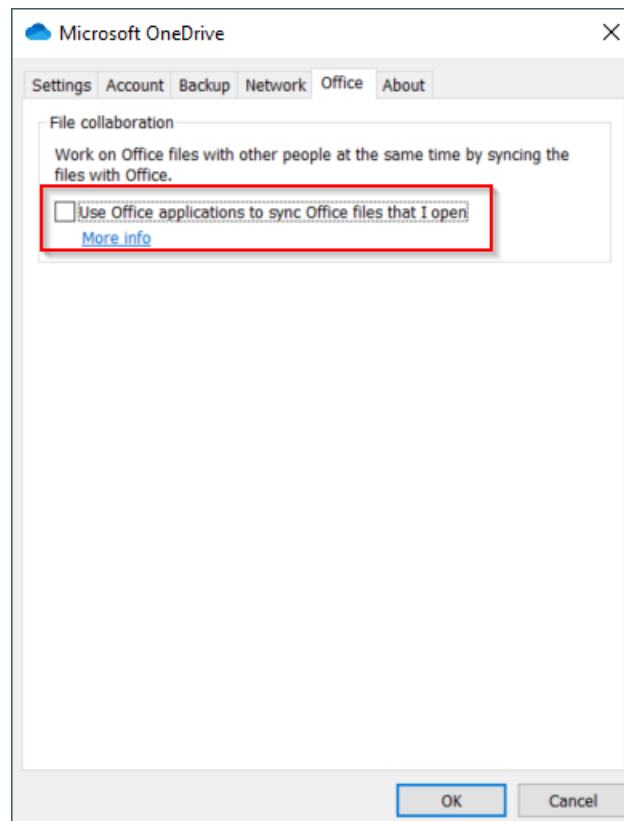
Microsoft OneDrive

Settings Account Backup Network Office About

File collaboration

Work on Office files with other people at the same time by syncing the files with Office.

Use Office applications to sync Office files that I open

More info

OK Cancel